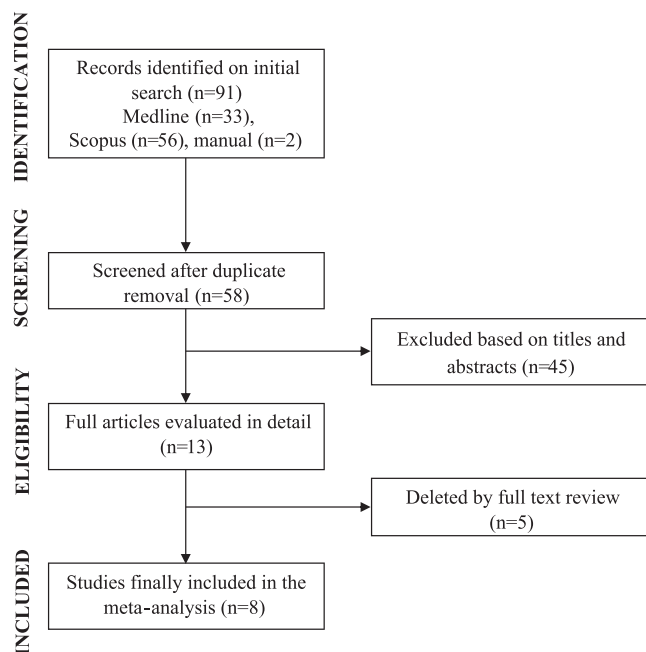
IDENTIFICATION

Records identified on initial search (n=91)
Medline (n=33),
Scopus (n=56), manual (n=2)

SCREENING

Screened after duplicate removal (n=58)

Excluded based on titles and abstracts (n=45)

ELIGIBILITY

Full articles evaluated in detail (n=13)

Deleted by full text review (n=5)

INCLUDED

Studies finally included in the meta-analysis (n=8)